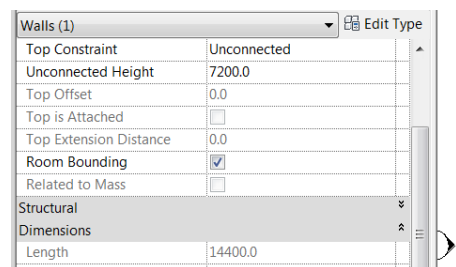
Walls (1)

Edit Type

| | |
|---|---|
| Top Constraint | Unconnected |
| Unconnected Height | 7200.0 |
| Top Offset | 0.0 |
| Top is Attached | |
| Top Extension Distance | 0.0 |
| Room Bounding | ✓ |
| Related to Mass | |

Structural

Dimensions

| | |
|---|---|
| Length | 14400.0 |